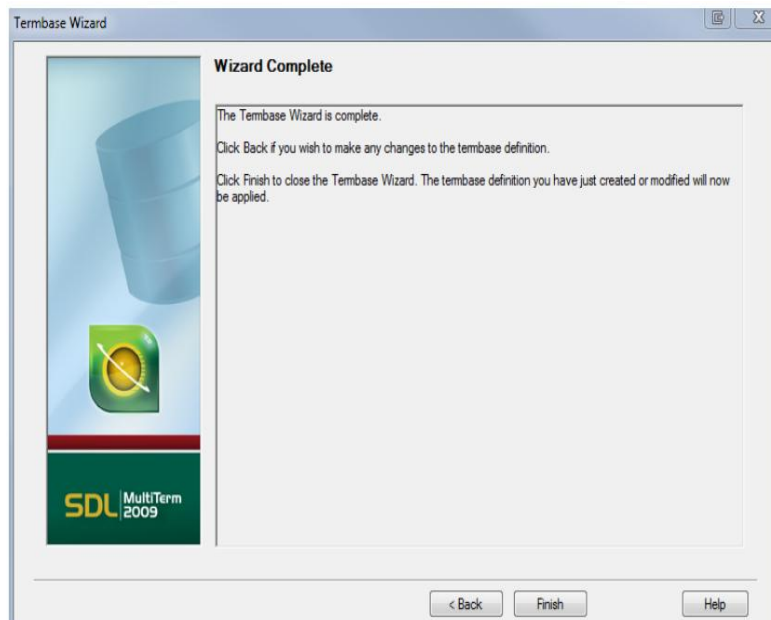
Termbase Wizard

Wizard Complete

The Termbase Wizard is complete.

Click Back if you wish to make any changes to the termbase definition.

Click Finish to close the Termbase Wizard. The termbase definition you have just created or modified will now be applied.

SDL MultiTerm 2009

< Back

Finish

Help